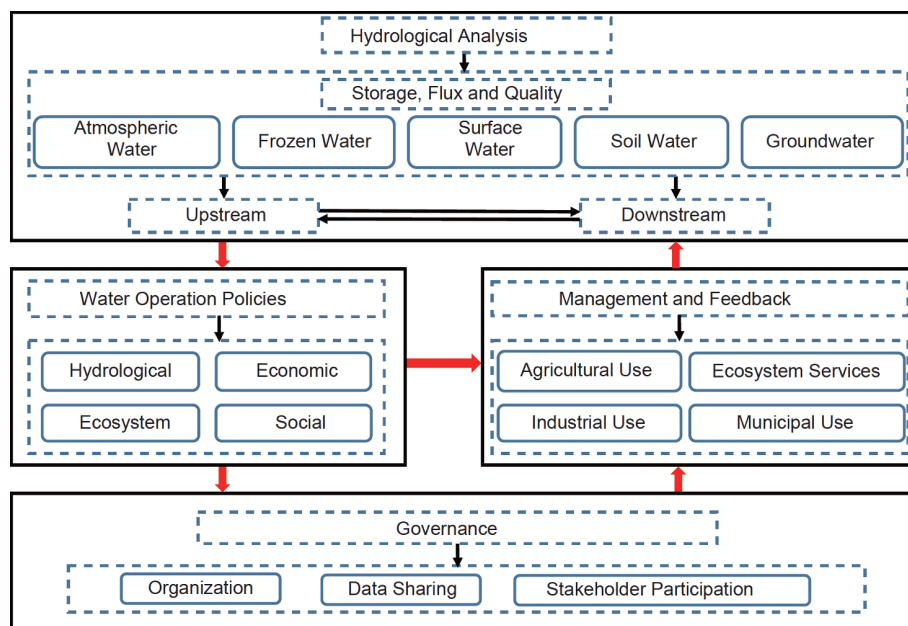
Hydrological Analysis

Storage, Flux and Quality

Atmospheric Water

Frozen Water

Surface Water

Soil Water

Groundwater

Upstream

Downstream

Water Operation Policies

Hydrological

Economic

Ecosystem

Social

Management and Feedback

Agricultural Use

Ecosystem Services

Industrial Use

Municipal Use

Governance

Organization

Data Sharing

Stakeholder Participation